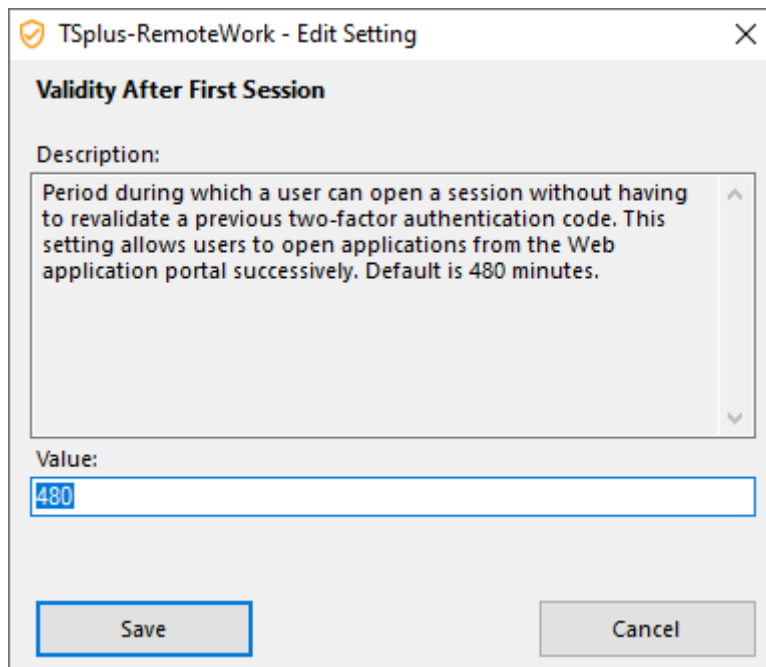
TSplus-RemoteWork - Edit Setting

Validity After First Session

Description:

Period during which a user can open a session without having to revalidate a previous two-factor authentication code. This setting allows users to open applications from the Web application portal successively. Default is 480 minutes.

Value:

480

Save

Cancel